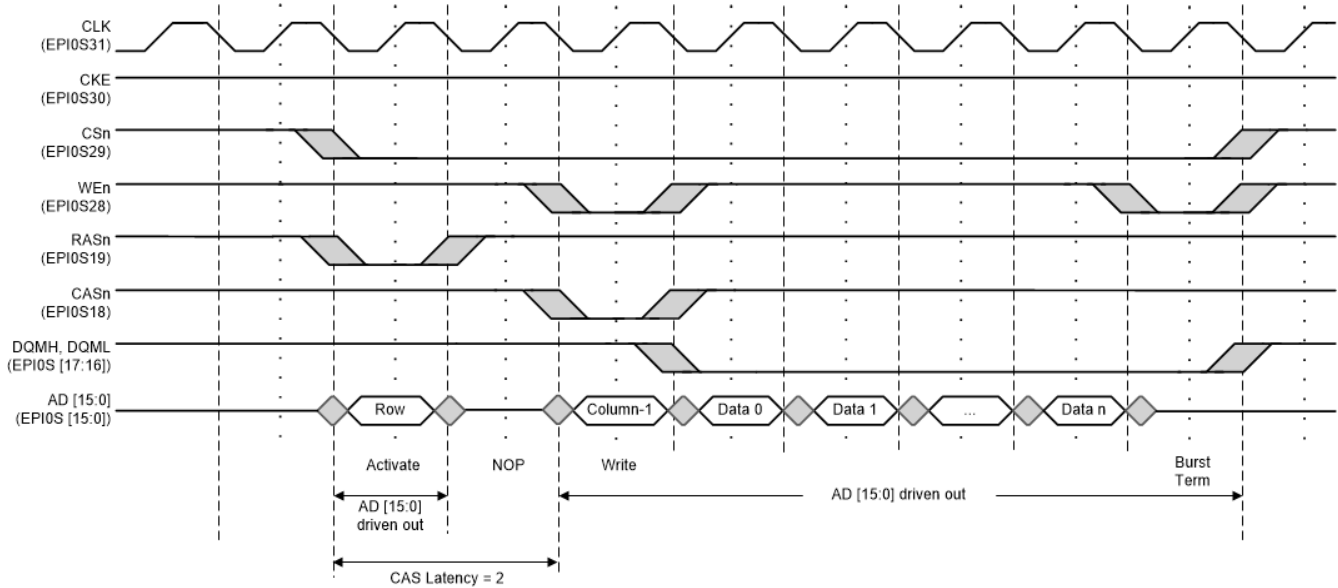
CLK
(EPI0S31)

CKE
(EPI0S30)

CSn
(EPI0S29)

WEn
(EPI0S28)

RASn
(EPI0S19)

CASn
(EPI0S18)

DQMH, DQML
(EPI0S [17:16])

AD [15:0]
(EPI0S [15:0])

Row

Column-1

Data 0

Data 1

...

Data n

Activate

NOP

Write

Burst Term

AD [15:0] driven out

AD [15:0] driven out

CAS Latency = 2